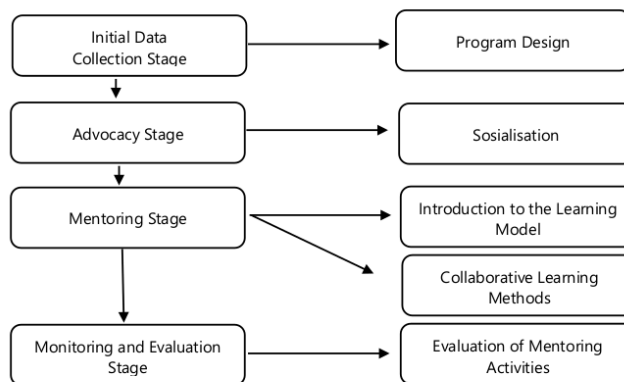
Initial Data Collection Stage

Program Design

Advocacy Stage

Sosialisation

Mentoring Stage

Introduction to the Learning Model

Collaborative Learning Methods

Monitoring and Evaluation Stage

Evaluation of Mentoring Activities